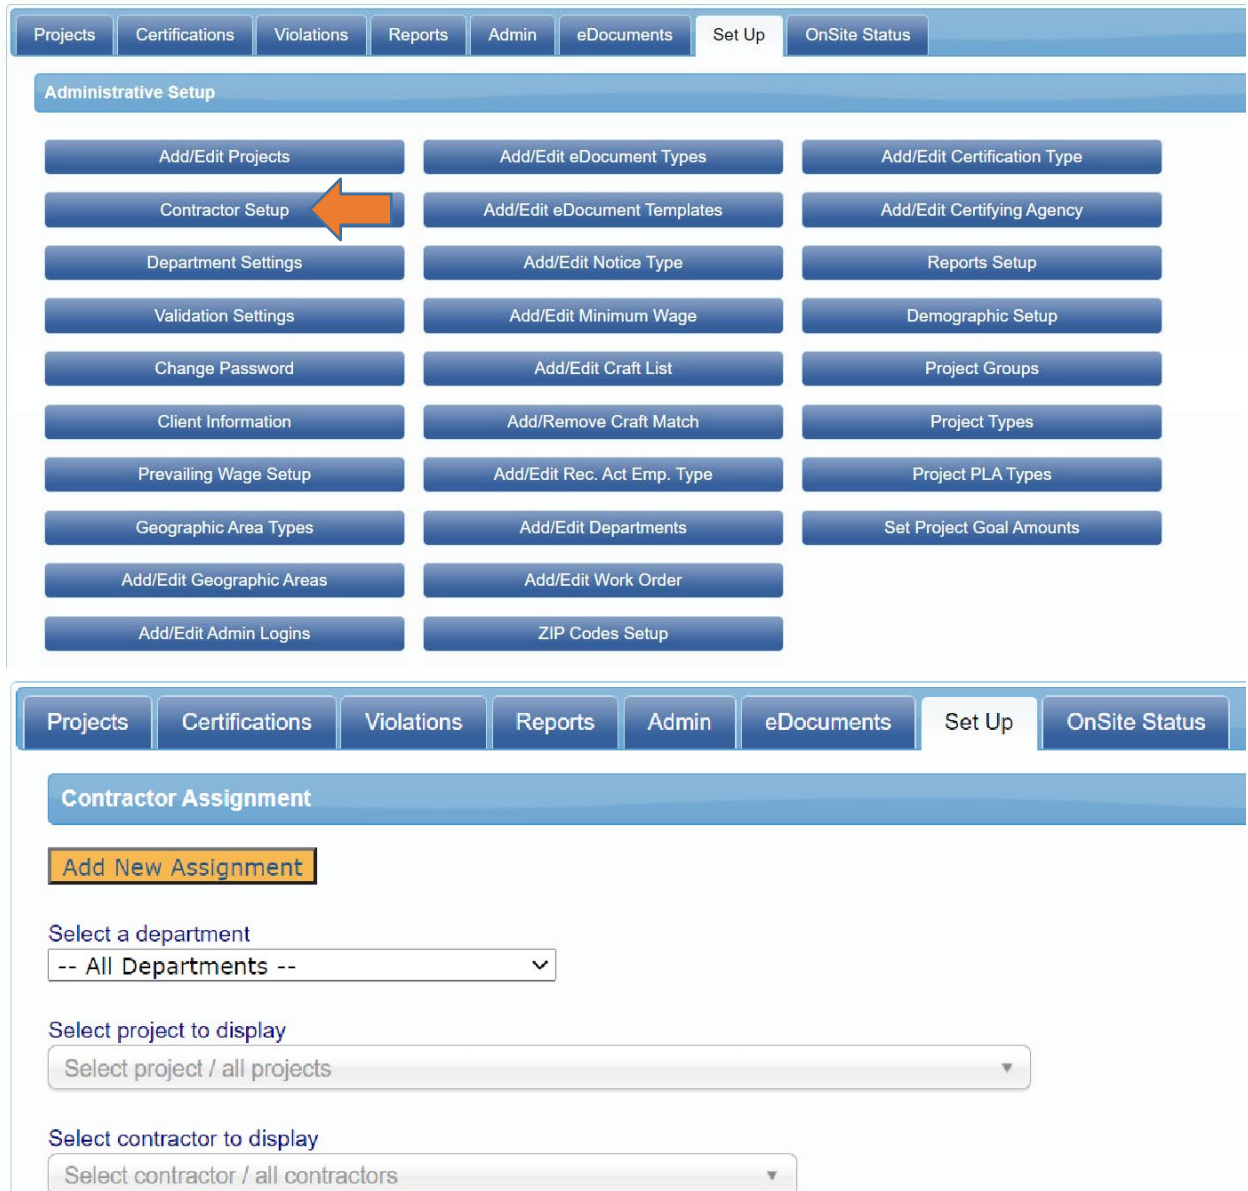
Projects Certifications Violations Reports Admin eDocuments Set Up OnSite Status

Administrative Setup

Add/Edit Projects
Contractor Setup
Department Settings
Validation Settings
Change Password
Client Information
Prevailing Wage Setup
Geographic Area Types
Add/Edit Geographic Areas
Add/Edit Admin Logins

Add/Edit eDocument Types
Add/Edit eDocument Templates
Add/Edit Notice Type
Add/Edit Minimum Wage
Add/Edit Craft List
Add/Remove Craft Match
Add/Edit Rec. Act Emp. Type
Add/Edit Departments
Add/Edit Work Order
ZIP Codes Setup

Add/Edit Certification Type
Add/Edit Certifying Agency
Reports Setup
Demographic Setup
Project Groups
Project Types
Project PLA Types
Set Project Goal Amounts

Projects Certifications Violations Reports Admin eDocuments Set Up OnSite Status

Contractor Assignment

Add New Assignment

Select a department
-- All Departments --

Select project to display
Select project / all projects

Select contractor to display
Select contractor / all contractors